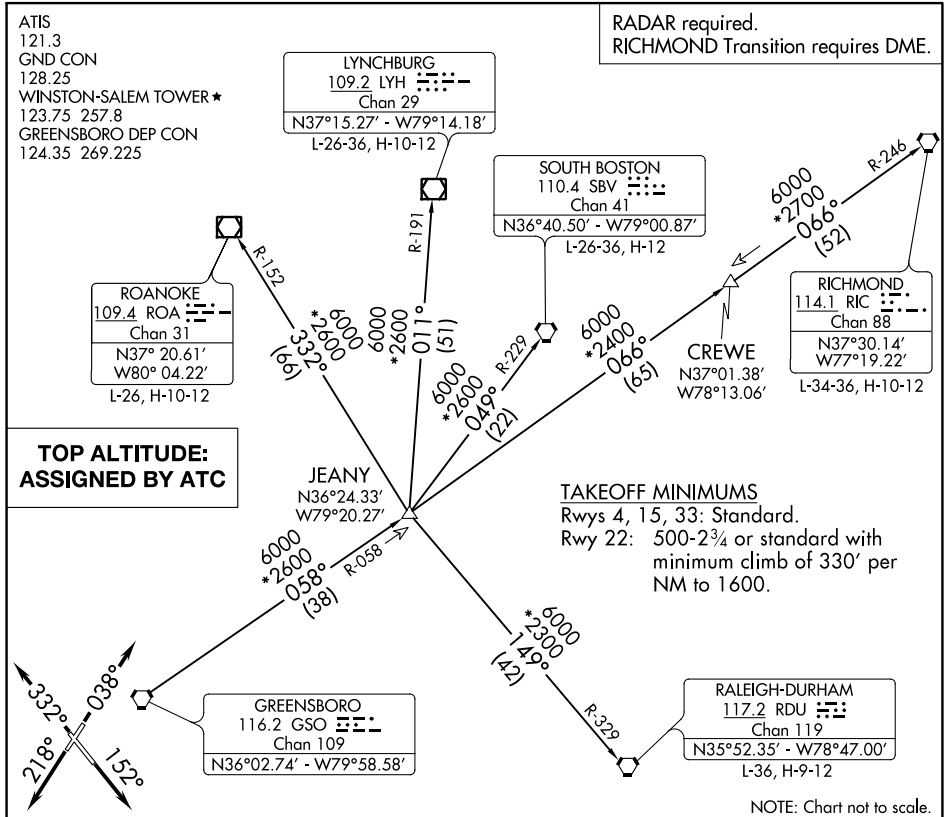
ATIS
121.3
GND CON
128.25
WINSTON-SALEM TOWER ★
123.75 257.8
GREENSBORO DEP CON
124.35 269.225

RADAR required.
RICHMOND Transition requires DME.

LYNCHBURG
109.2 LYH
Chan 29
N37°15.27' - W79°14.18'
L-26-36, H-10-12

SOUTH BOSTON
110.4 SBV
Chan 41
N36°40.50' - W79°00.87'
L-26-36, H-12

R-246
6000
*2700
066°
(52)

RICHMOND
114.1 RIC
Chan 88
N37°30.14'
W77°19.22'
L-34-36, H-10-12

ROANOKE
109.4 ROA
Chan 31
N37° 20.61'
W80° 04.22'
L-26, H-10-12

R-152
6000
*2600
332°
(66)

R-191
6000
*2600
011°
(51)

R-229
6000
*2600
049°
(22)

6000
*2400
066°
(65)

CREWE
N37°01.38'
W78°13.06'

TOP ALTITUDE:
ASSIGNED BY ATC

JEANY
N36°24.33'
W79°20.27'

TAKEOFF MINIMUMS
Rwys 4, 15, 33: Standard.
Rwy 22: 500-2¾ or standard with minimum climb of 330' per NM to 1600.

6000
*2600
058°
(38)
R-058

6000
*2300
149°
(42)

R-329

332°
038°
218°
152°

GREENSBORO
116.2 GSO
Chan 109
N36°02.74' - W79°58.58'

RALEIGH-DURHAM
117.2 RDU
Chan 119
N35°52.35' - W78°47.00'
L-36, H-9-12

NOTE: Chart not to scale.